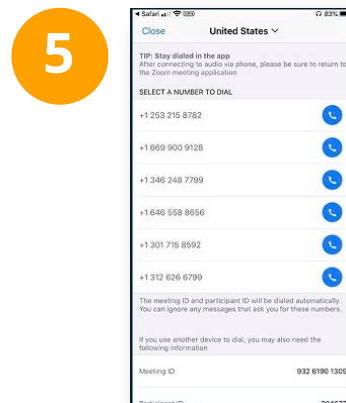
5

◂ Safari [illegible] 83%

Close United States ∨

TIP: Stay dialed in the app
After connecting to audio via phone, please be sure to return to the Zoom meeting application

SELECT A NUMBER TO DIAL

+1 253 215 8782

+1 669 900 9128

+1 346 248 7799

+1 646 558 8656

+1 301 715 8592

+1 312 626 6799

The meeting ID and participant ID will be dialed automatically. You can ignore any messages that ask you for these numbers.

If you use another device to dial, you may also need the following information

Meeting ID 932 6190 1309

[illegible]